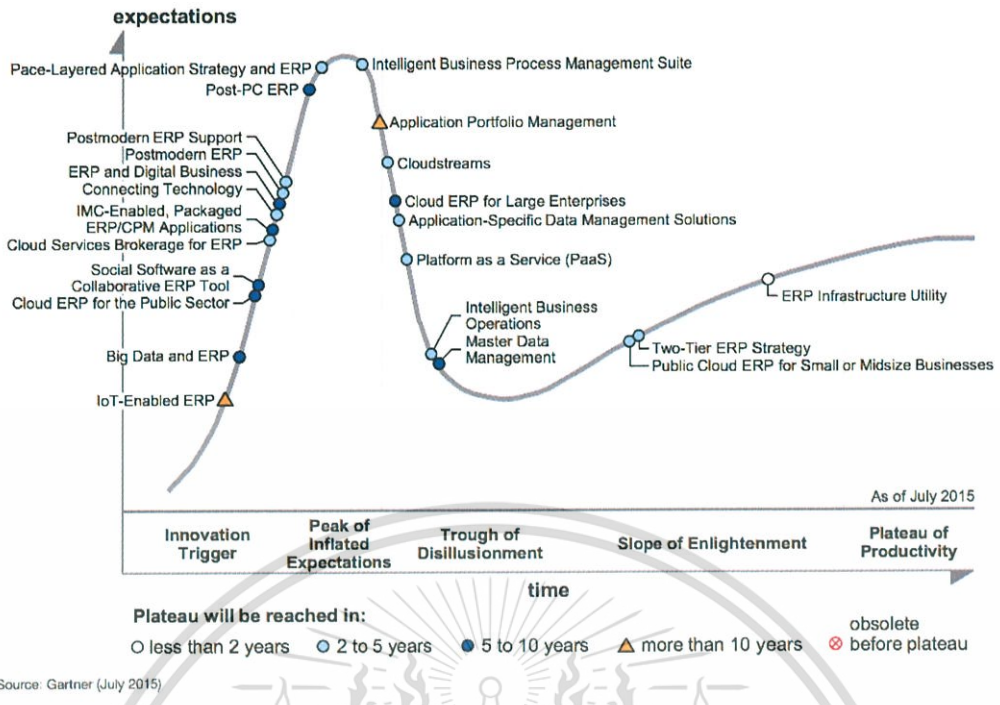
expectations

Pace-Layered Application Strategy and ERP
Post-PC ERP
Intelligent Business Process Management Suite
Application Portfolio Management
Postmodern ERP Support
Postmodern ERP
ERP and Digital Business
Connecting Technology
IMC-Enabled, Packaged ERP/CPM Applications
Cloud Services Brokerage for ERP
Cloudstreams
Cloud ERP for Large Enterprises
Application-Specific Data Management Solutions
Platform as a Service (PaaS)
Social Software as a Collaborative ERP Tool
Cloud ERP for the Public Sector
ERP Infrastructure Utility
Intelligent Business Operations
Master Data Management
Big Data and ERP
Two-Tier ERP Strategy
Public Cloud ERP for Small or Midsize Businesses
IoT-Enabled ERP

As of July 2015

Innovation Trigger
Peak of Inflated Expectations
Trough of Disillusionment
Slope of Enlightenment
Plateau of Productivity

time

Plateau will be reached in:
less than 2 years
2 to 5 years
5 to 10 years
more than 10 years
obsolete before plateau

Source: Gartner (July 2015)